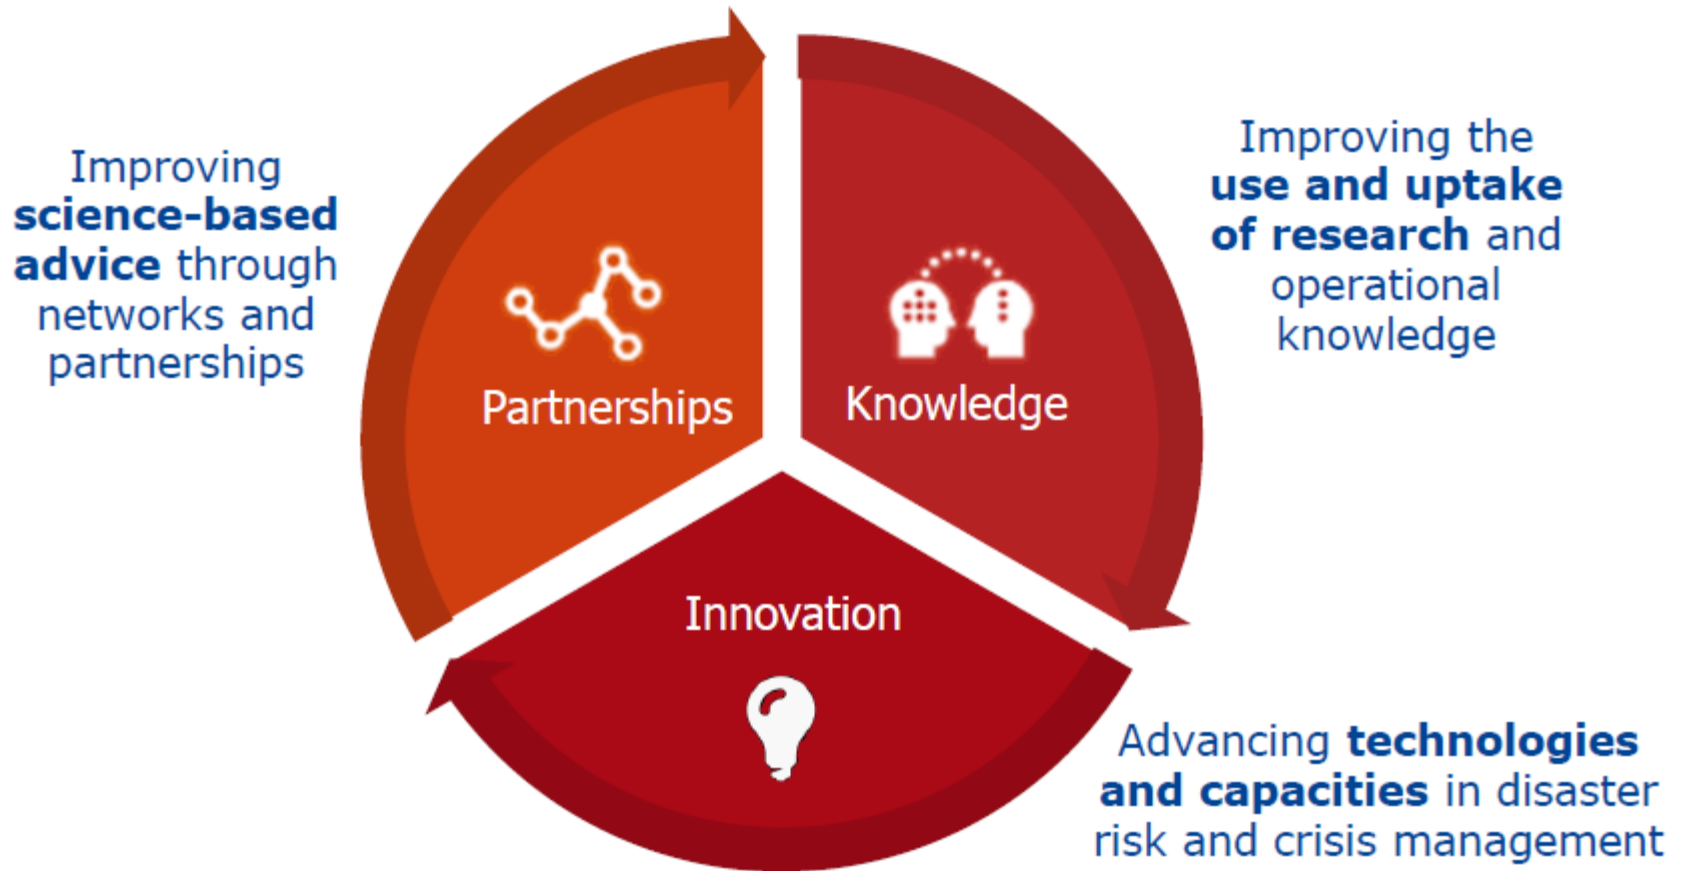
Improving science-based advice through networks and partnerships

Partnerships

Knowledge

Improving the use and uptake of research and operational knowledge

Innovation

Advancing technologies and capacities in disaster risk and crisis management